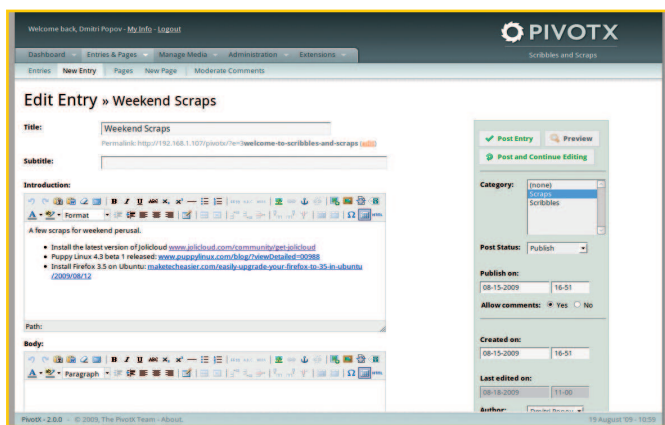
Welcome back, Dmitri Popov - My Info - Logout

PIVOTX
Scribbles and Scraps

Dashboard | Entries & Pages | Manage Media | Administration | Extensions

Entries | New Entry | Pages | New Page | Moderate Comments

Edit Entry » Weekend Scraps

Title: Weekend Scraps

Permalink: http://192.168.1.107/pivotx/?e=3welcome-to-scribbles-and-scraps (edit)

Subtitle:

Introduction:

Format

A few scraps for weekend perusal.

- Install the latest version of Jolicloud www.jolicloud.com/community/get-jolicloud
- Puppy Linux 4.3 beta 1 released: www.puppylinux.com/blog/?viewDetailed=00988
- Install Firefox 3.5 on Ubuntu: maketecheasier.com/easily-upgrade-your-firefox-to-35-in-ubuntu/2009/08/12

Path:

Body:

Paragraph

Post Entry | Preview

Post and Continue Editing

Category: (none) Scraps Scribbles

Post Status: Publish

Publish on: 08-15-2009 16-51

Allow comments: Yes No

Created on: 08-15-2009 16-51

Last edited on: 08-18-2009 11-00

Author: Dmitri Popov

PivotX - 2.0.0 - © 2009, The PivotX Team - About.

19 August '09 - 10:39